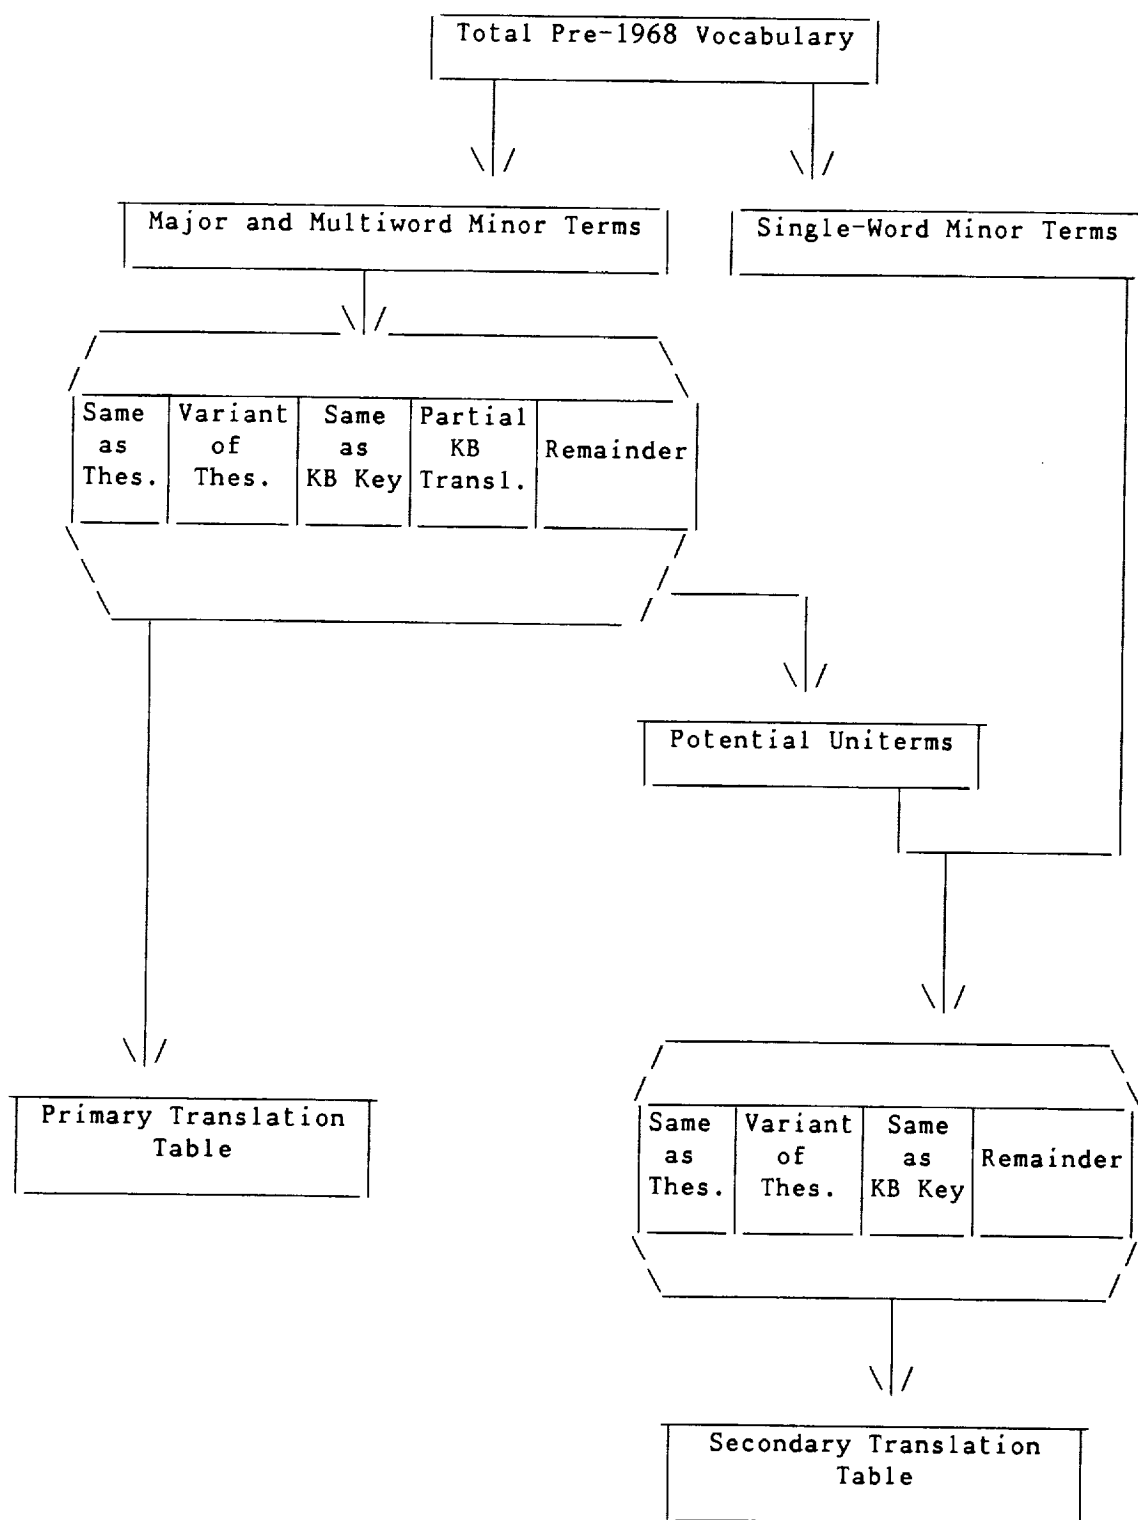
Total Pre-1968 Vocabulary

Major and Multiword Minor Terms

Single-Word Minor Terms

| Same as Thes. | Variant of Thes. | Same as KB Key | Partial KB Transl. | Remainder |
|---|---|---|---|---|

Potential Uniterms

| Same as Thes. | Variant of Thes. | Same as KB Key | Remainder |
|---|---|---|---|

Primary Translation Table

Secondary Translation Table